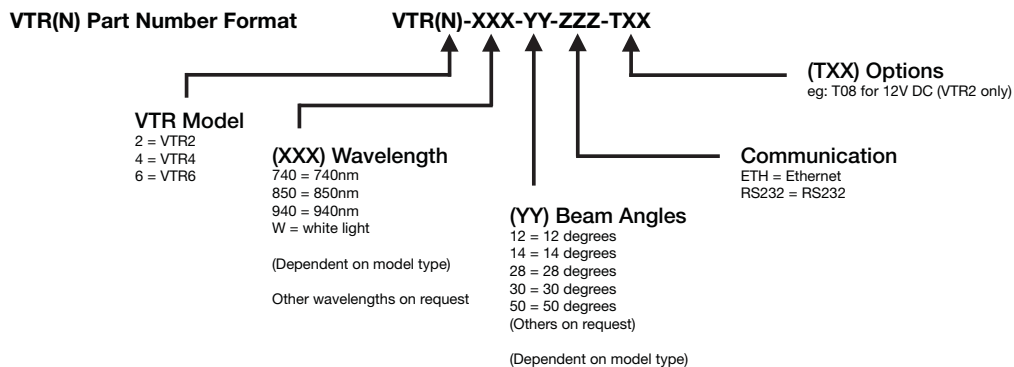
VTR(N) Part Number Format

VTR(N)-XXX-YY-ZZZ-TXX

(TXX) Options
eg: T08 for 12V DC (VTR2 only)

VTR Model
2 = VTR2
4 = VTR4
6 = VTR6

(XXX) Wavelength
740 = 740nm
850 = 850nm
940 = 940nm
W = white light

(Dependent on model type)

Other wavelengths on request

Communication
ETH = Ethernet
RS232 = RS232

(YY) Beam Angles
12 = 12 degrees
14 = 14 degrees
28 = 28 degrees
30 = 30 degrees
50 = 50 degrees
(Others on request)

(Dependent on model type)